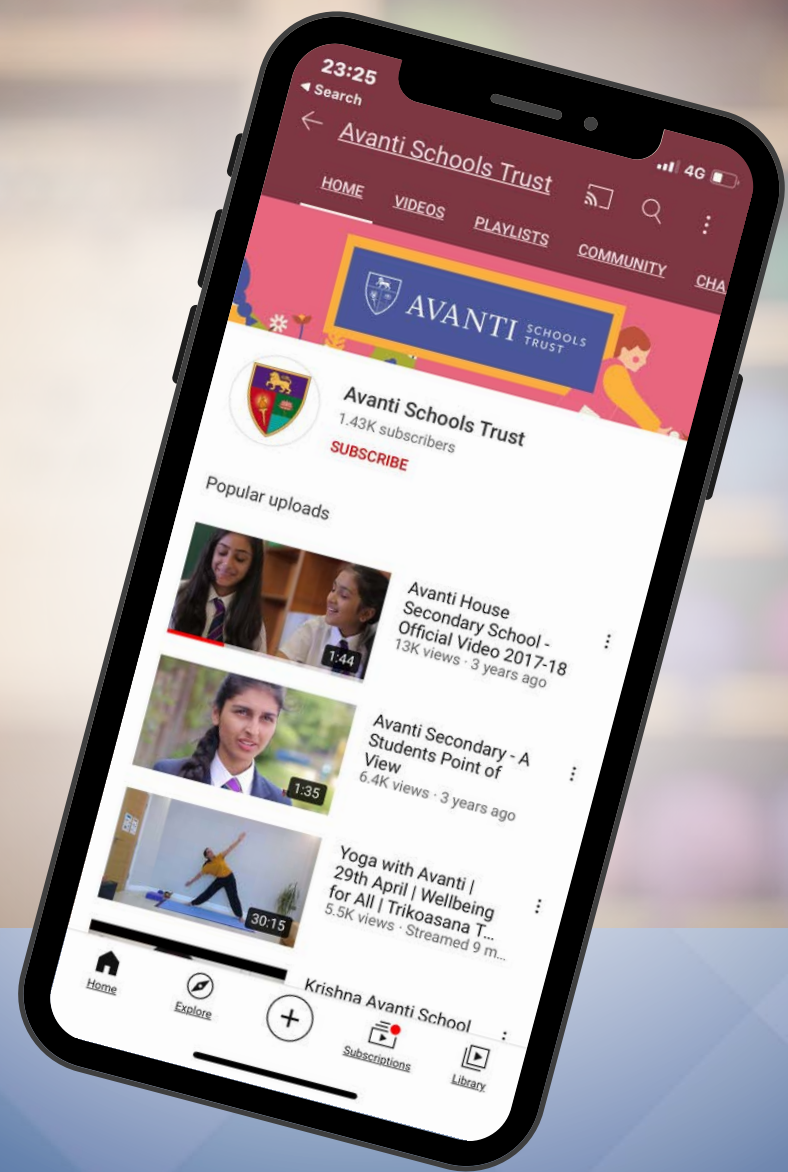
23:25
◂ Search
4G

Avanti Schools Trust

HOME VIDEOS PLAYLISTS COMMUNITY CHA

AVANTI SCHOOLS TRUST

Avanti Schools Trust
1.43K subscribers
SUBSCRIBE

Popular uploads

1:44
Avanti House Secondary School - Official Video 2017-18
13K views · 3 years ago

1:35
Avanti Secondary - A Students Point of View
6.4K views · 3 years ago

30:15
Yoga with Avanti | 29th April | Wellbeing for All | Trikoasana T...
5.5K views · Streamed 9 m...

Krishna Avanti School

Home Explore Subscriptions Library